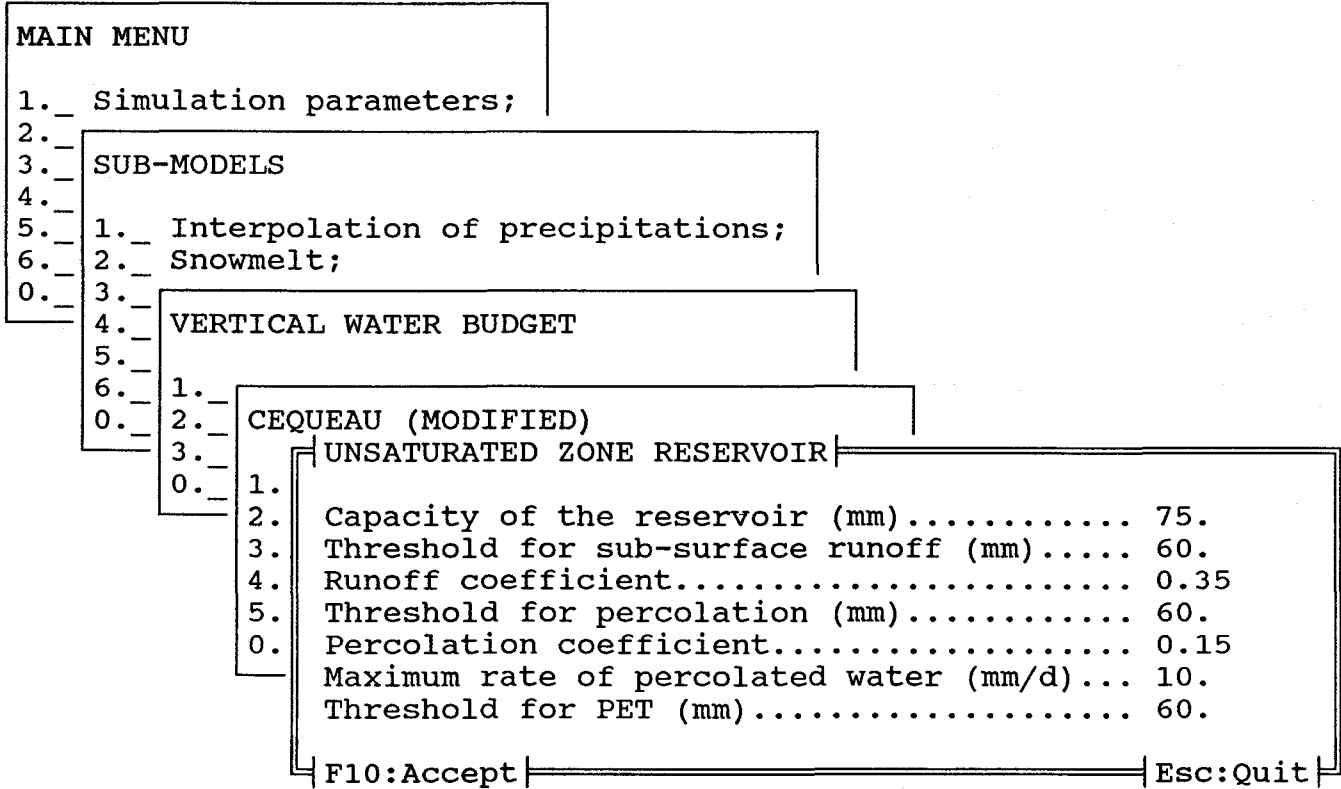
MAIN MENU

1._ Simulation parameters;
2._
3._
4._
5._
6._
0._

SUB-MODELS

1._ Interpolation of precipitations;
2._ Snowmelt;
3._
4._
5._
6._
0._

VERTICAL WATER BUDGET

1._
2._
3._
0._

CEQUEAU (MODIFIED)

1.
2.
3.
4.
5.
0.

UNSATURATED ZONE RESERVOIR

Capacity of the reservoir (mm)............ 75.
Threshold for sub-surface runoff (mm)..... 60.
Runoff coefficient........................ 0.35
Threshold for percolation (mm)............ 60.
Percolation coefficient................... 0.15
Maximum rate of percolated water (mm/d)... 10.
Threshold for PET (mm).................... 60.

F10:Accept    Esc:Quit